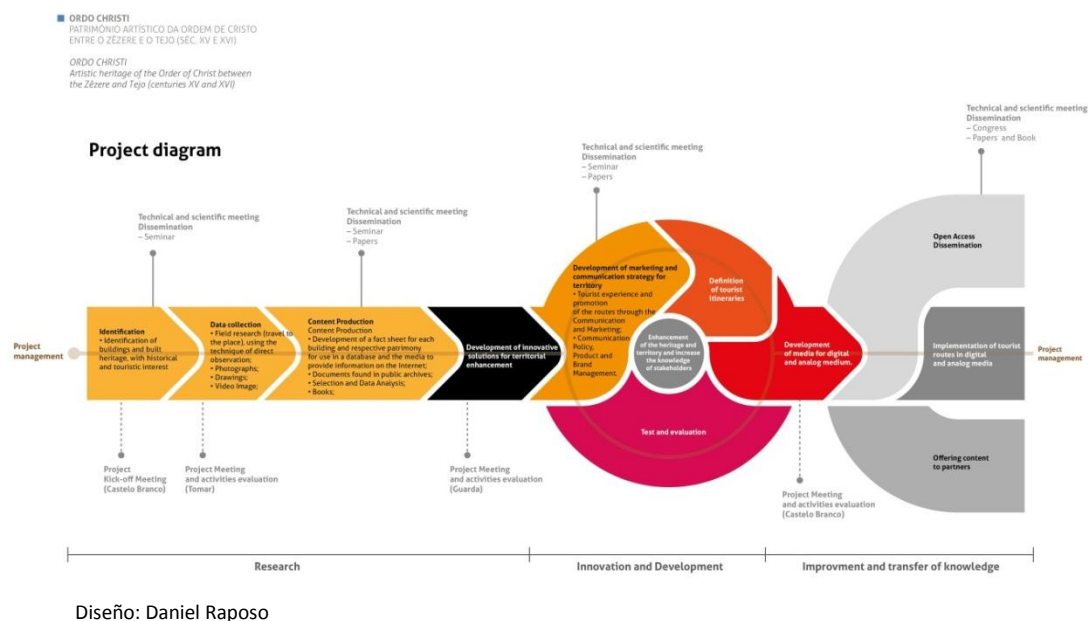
ORDO CHRISTI
PATRIMÓNIO ARTÍSTICO DA ORDEM DE CRISTO ENTRE O ZÊZERE E O TEJO (SÉC. XV E XVI)

ORDO CHRISTI
Artistic heritage of the Order of Christ between the Zêzere and Tejo (centuries XV and XVI)

Project diagram

Technical and scientific meeting
Dissemination
– Seminar

Technical and scientific meeting
Dissemination
– Seminar
– Papers

Technical and scientific meeting
Dissemination
– Seminar
– Papers

Technical and scientific meeting
Dissemination
– Congress
– Papers and Book

Project management

Identification
• Identification of buildings and built heritage, with historical and touristic interest

Data collection
• Field research (travel to the place), using the technique of direct observation;
• Photographs;
• Drawings;
• Video Image;

Content Production
Content Production
• Development of a fact sheet for each building and respective patrimony for use in a database and the media to provide information on the Internet;
• Documents found in public archives;
• Selection and Data Analysis;
• Books;

Development of innovative solutions for territorial enhancement

Development of marketing and communication strategy for territory
• Tourist experience and promotion of the routes through the Communication and Marketing;
• Communication Policy, Product and Brand Management.

Definition of tourist itineraries

Enhancement of the heritage and territory and increase the knowledge of stakeholders

Test and evaluation

Development of media for digital and analog medium.

Open Access Dissemination

Implementation of tourist routes in digital and analog media

Offering content to partners

Project management

Project Kick-off Meeting (Castelo Branco)

Project Meeting and activities evaluation (Tomar)

Project Meeting and activities evaluation (Guarda)

Project Meeting and activities evaluation (Castelo Branco)

Research

Innovation and Development

Improvment and transfer of knowledge

Diseño: Daniel Raposo